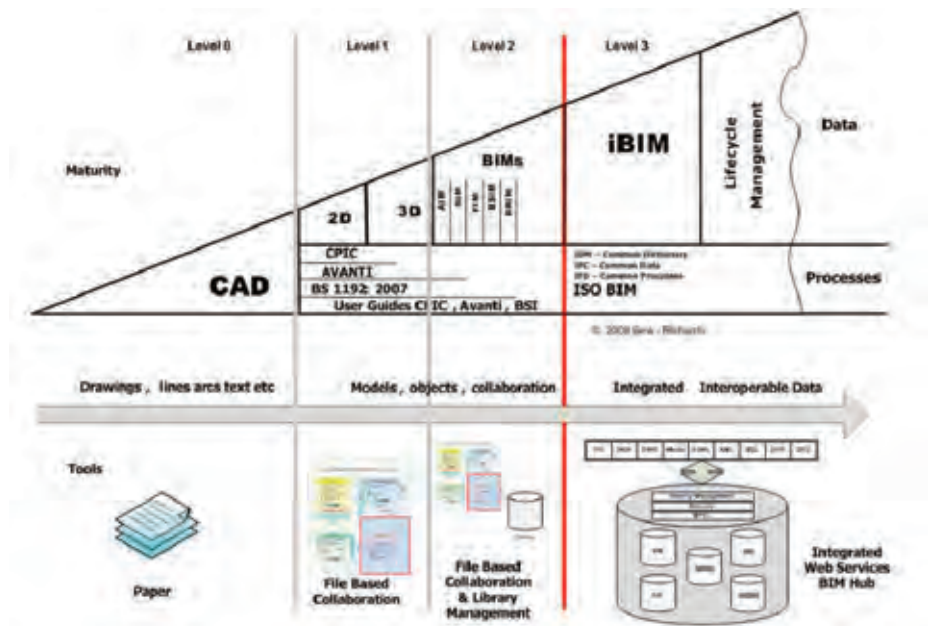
Level 0

Level 1

Level 2

Level 3

Maturity

2D

3D

BIMs

AIM

SIM

FIM

BSIM

BRIM

iBIM

Lifecycle Management

Data

CAD

CPIC

AVANTI

BS 1192: 2007

User Guides CPIC , Avanti , BSI

IDM – Common Dictionary
IFC – Common Data
IFD – Common Processes

ISO BIM

Processes

© 2008 Bew - Richards

Drawings , lines arcs text etc

Models , objects , collaboration

Integrated Interoperable Data

Tools

Paper

File Based Collaboration

File Based Collaboration & Library Management

Integrated Web Services BIM Hub